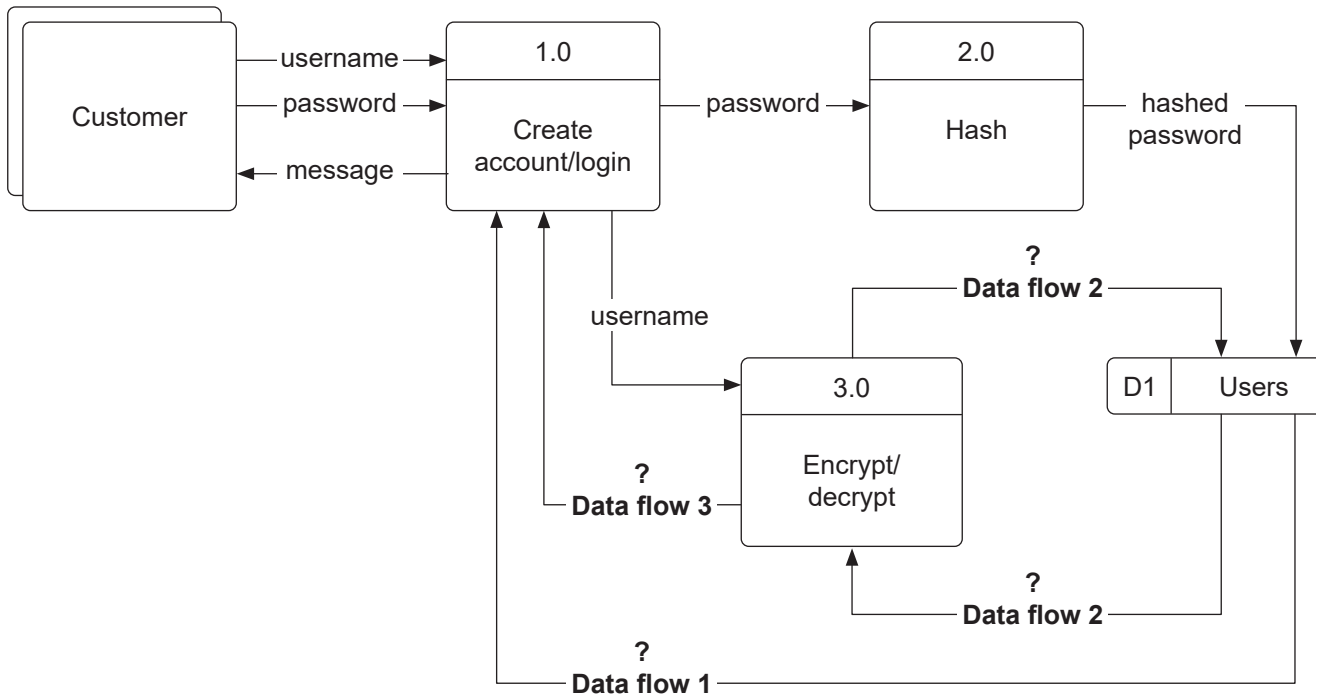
Customer

username

password

message

1.0

Create account/login

password

2.0

Hash

hashed password

?
Data flow 2

username

3.0

Encrypt/ decrypt

D1 | Users

?
Data flow 3

?
Data flow 2

?
Data flow 1